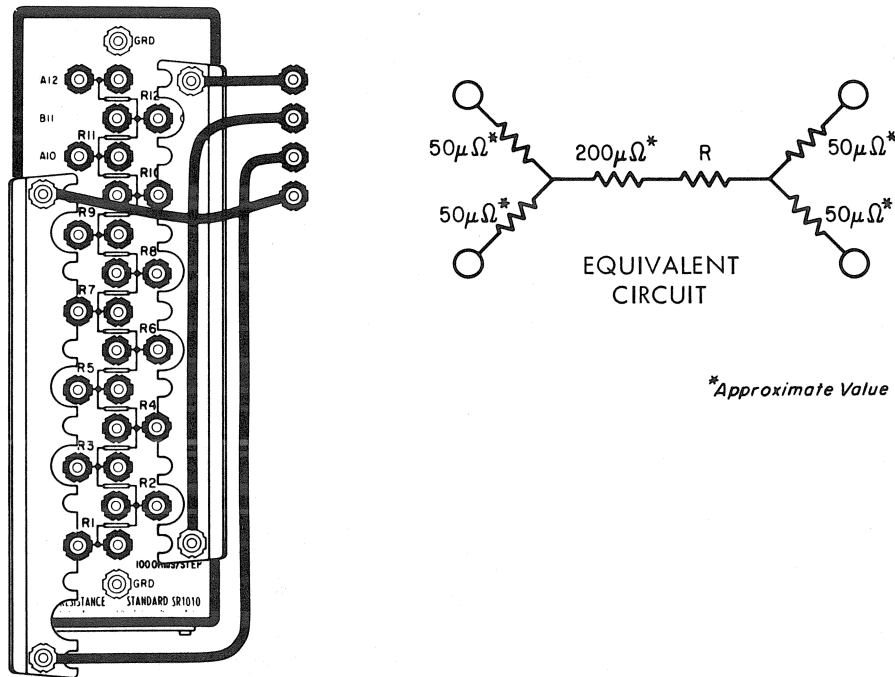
GRD
A12
R12
B11
R11
A10
R10
R9
R8
R7
R6
R5
R4
R3
R2
R1
100OHMS/STEP
GRD
RESISTANCE STANDARD SR1010

$50\mu\Omega^*$
$200\mu\Omega^*$
R
$50\mu\Omega^*$
$50\mu\Omega^*$
$50\mu\Omega^*$

EQUIVALENT CIRCUIT

*Approximate Value